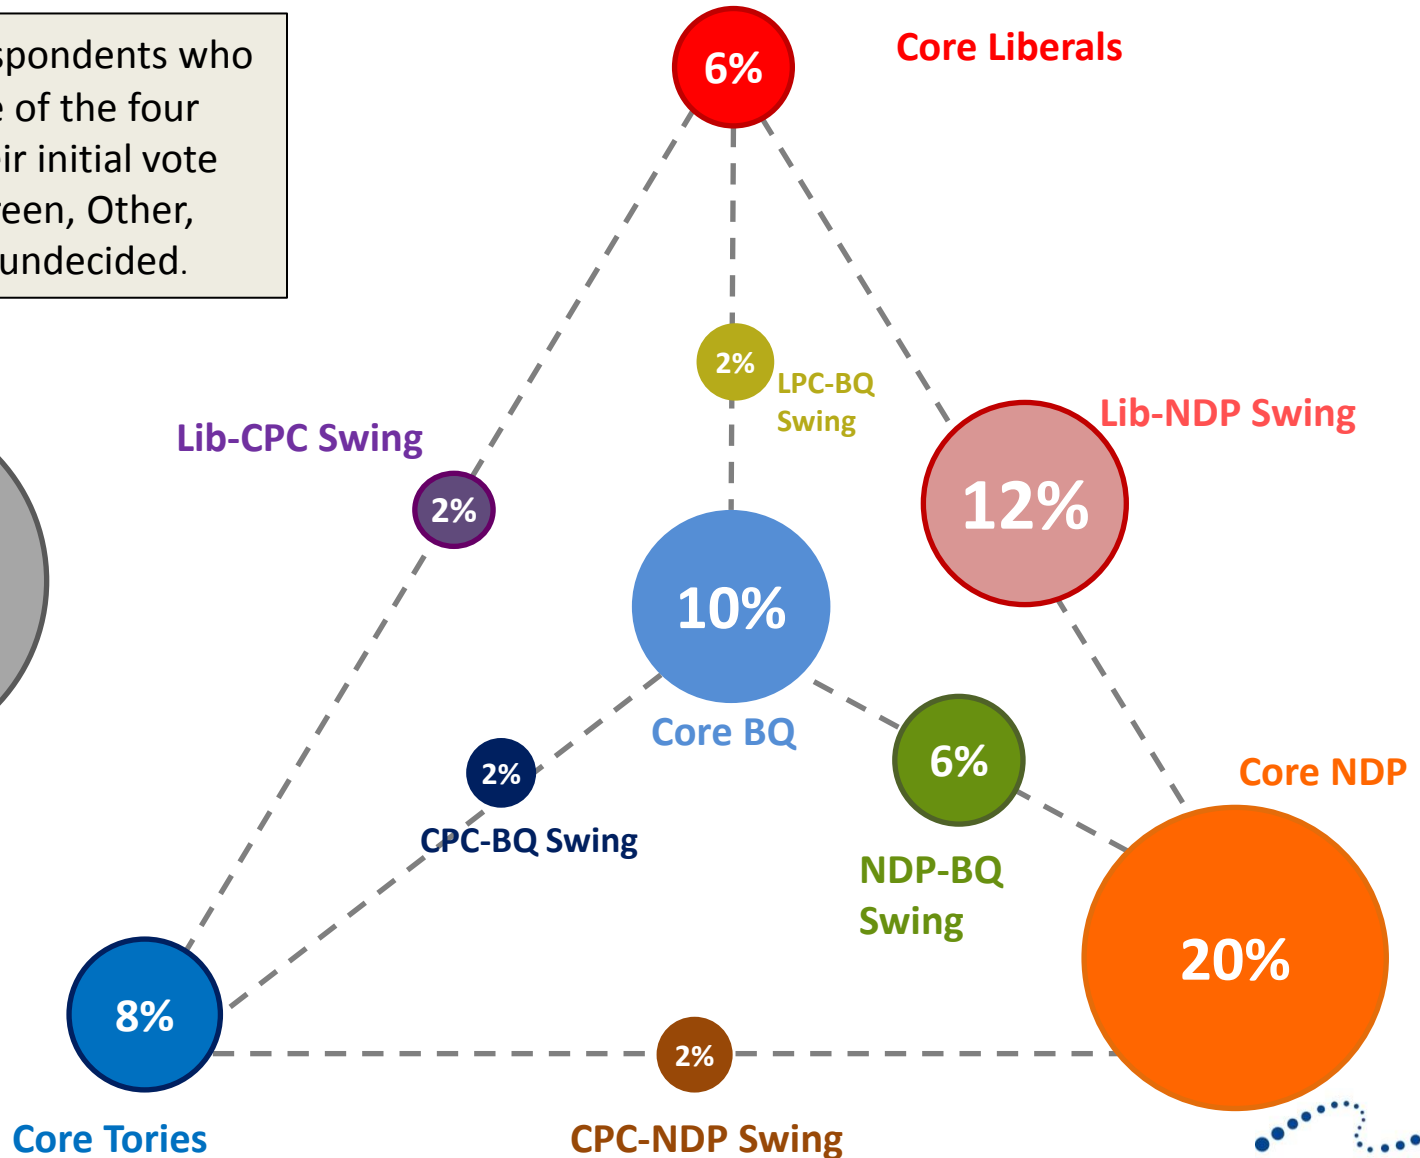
spondents who
e of the four
ir initial vote
reen, Other,
undecided.

6%

Core Liberals

2%

LPC-BQ Swing

Lib-NDP Swing

12%

Lib-CPC Swing

2%

10%

Core BQ

2%

CPC-BQ Swing

6%

NDP-BQ Swing

Core NDP

20%

8%

Core Tories

2%

CPC-NDP Swing